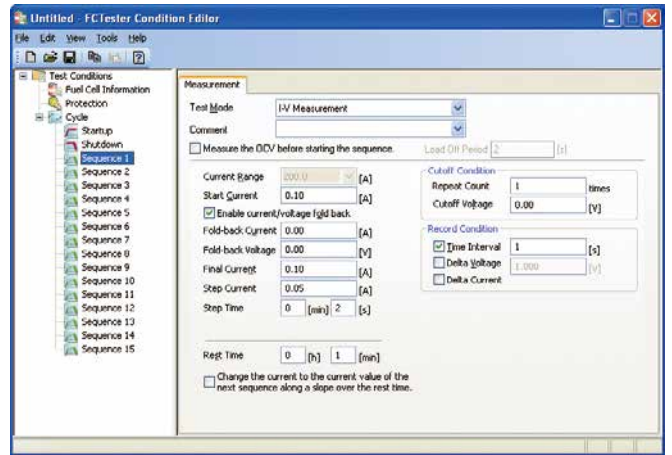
Untitled - FCTester Condition Editor

File Edit View Tools Help

Test Conditions
Fuel Cell Information
Protection
Cycle
Startup
Shutdown
Sequence 1
Sequence 2
Sequence 3
Sequence 4
Sequence 5
Sequence 6
Sequence 7
Sequence 8
Sequence 9
Sequence 10
Sequence 11
Sequence 12
Sequence 13
Sequence 14
Sequence 15

Measurement

Test Mode I-V Measurement
Comment
Measure the OCV before starting the sequence. Load Off Period 2 [s]

Current Range 200.0 [A]
Start Current 0.10 [A]
Enable current/voltage fold back
Fold-back Current 0.00 [A]
Fold-back Voltage 0.00 [V]
Final Current 0.10 [A]
Step Current 0.05 [A]
Step Time 0 [min] 2 [s]

Cutoff Condition
Repeat Count 1 times
Cutoff Voltage 0.00 [V]

Record Condition
Time Interval 1 [s]
Delta Voltage 1.000 [V]
Delta Current

Rest Time 0 [h] 1 [min]
Change the current to the current value of the next sequence along a slope over the rest time.